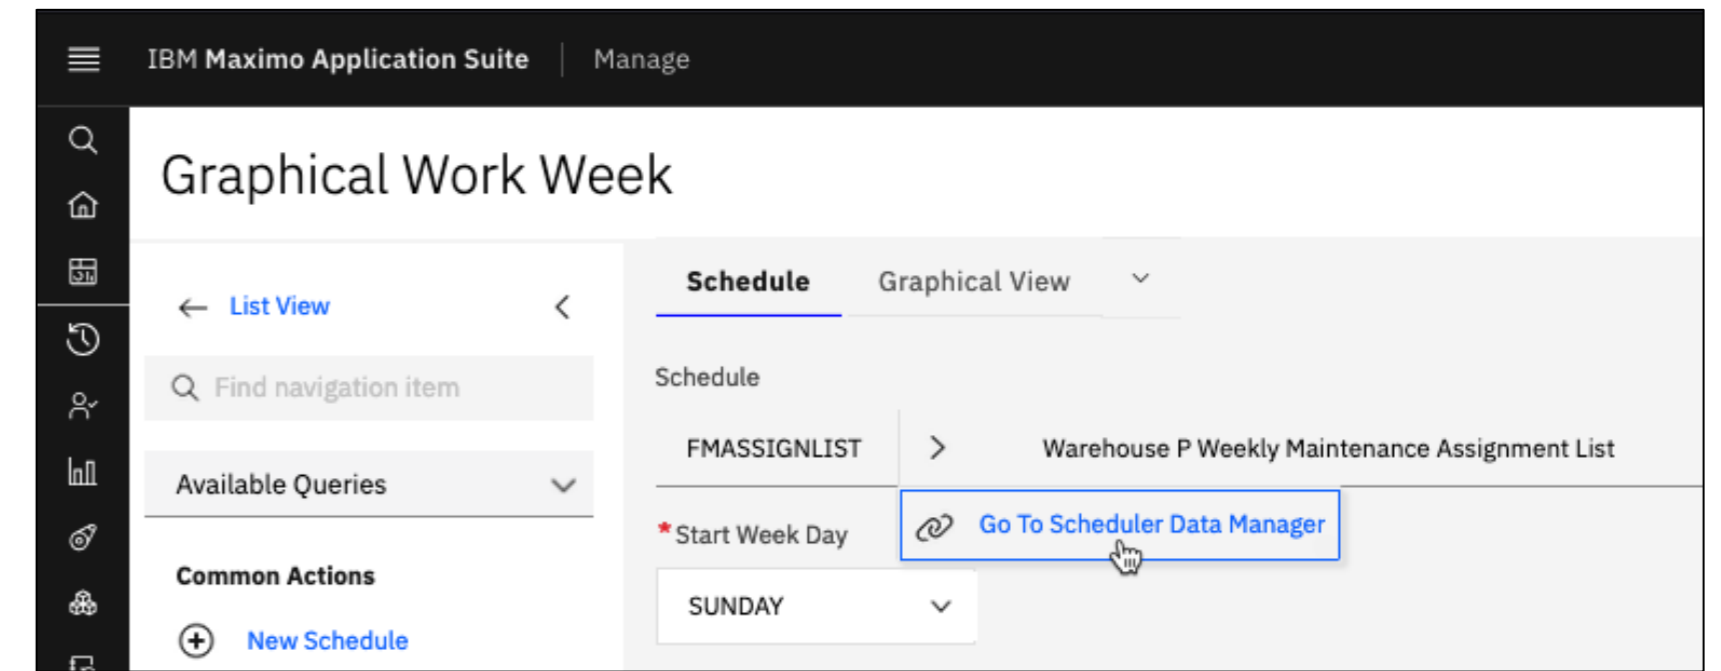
IBM Maximo Application Suite | Manage

Graphical Work Week

List View

Find navigation item

Available Queries

Common Actions

New Schedule

Schedule Graphical View

Schedule

FMASSIGNLIST

Warehouse P Weekly Maintenance Assignment List

Go To Scheduler Data Manager

* Start Week Day

SUNDAY